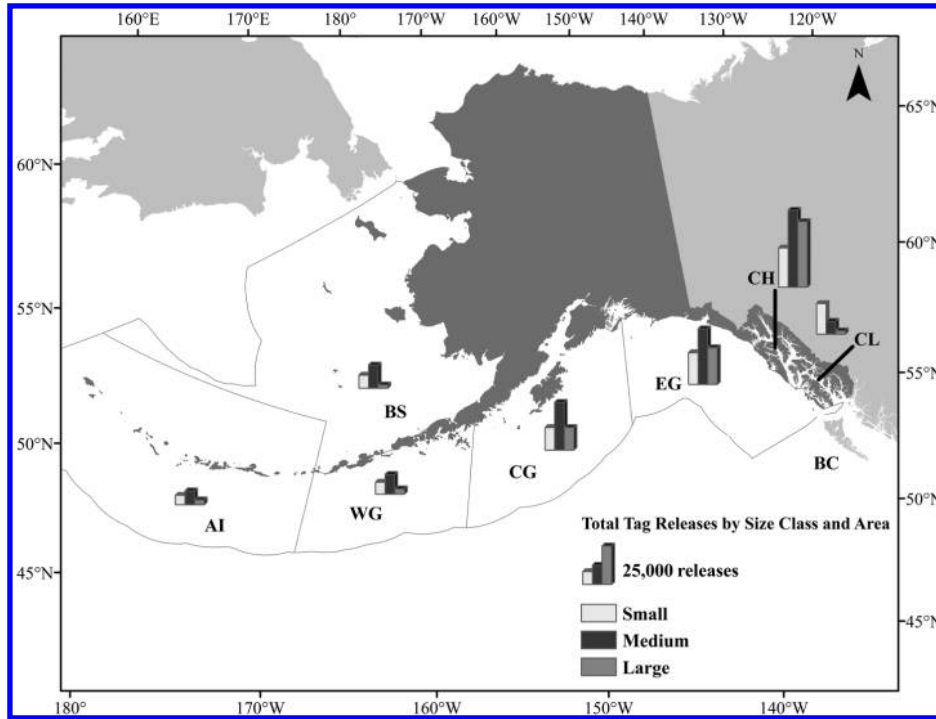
160°E 170°E 180° 170°W 160°W 150°W 140°W 130°W 120°W

N

65°N
60°N
55°N
50°N
45°N

60°N
55°N
50°N
45°N

CH
CL
EG
BS
CG
BC
AI
WG

Total Tag Releases by Size Class and Area

25,000 releases

Small
Medium
Large

180° 170°W 160°W 150°W 140°W